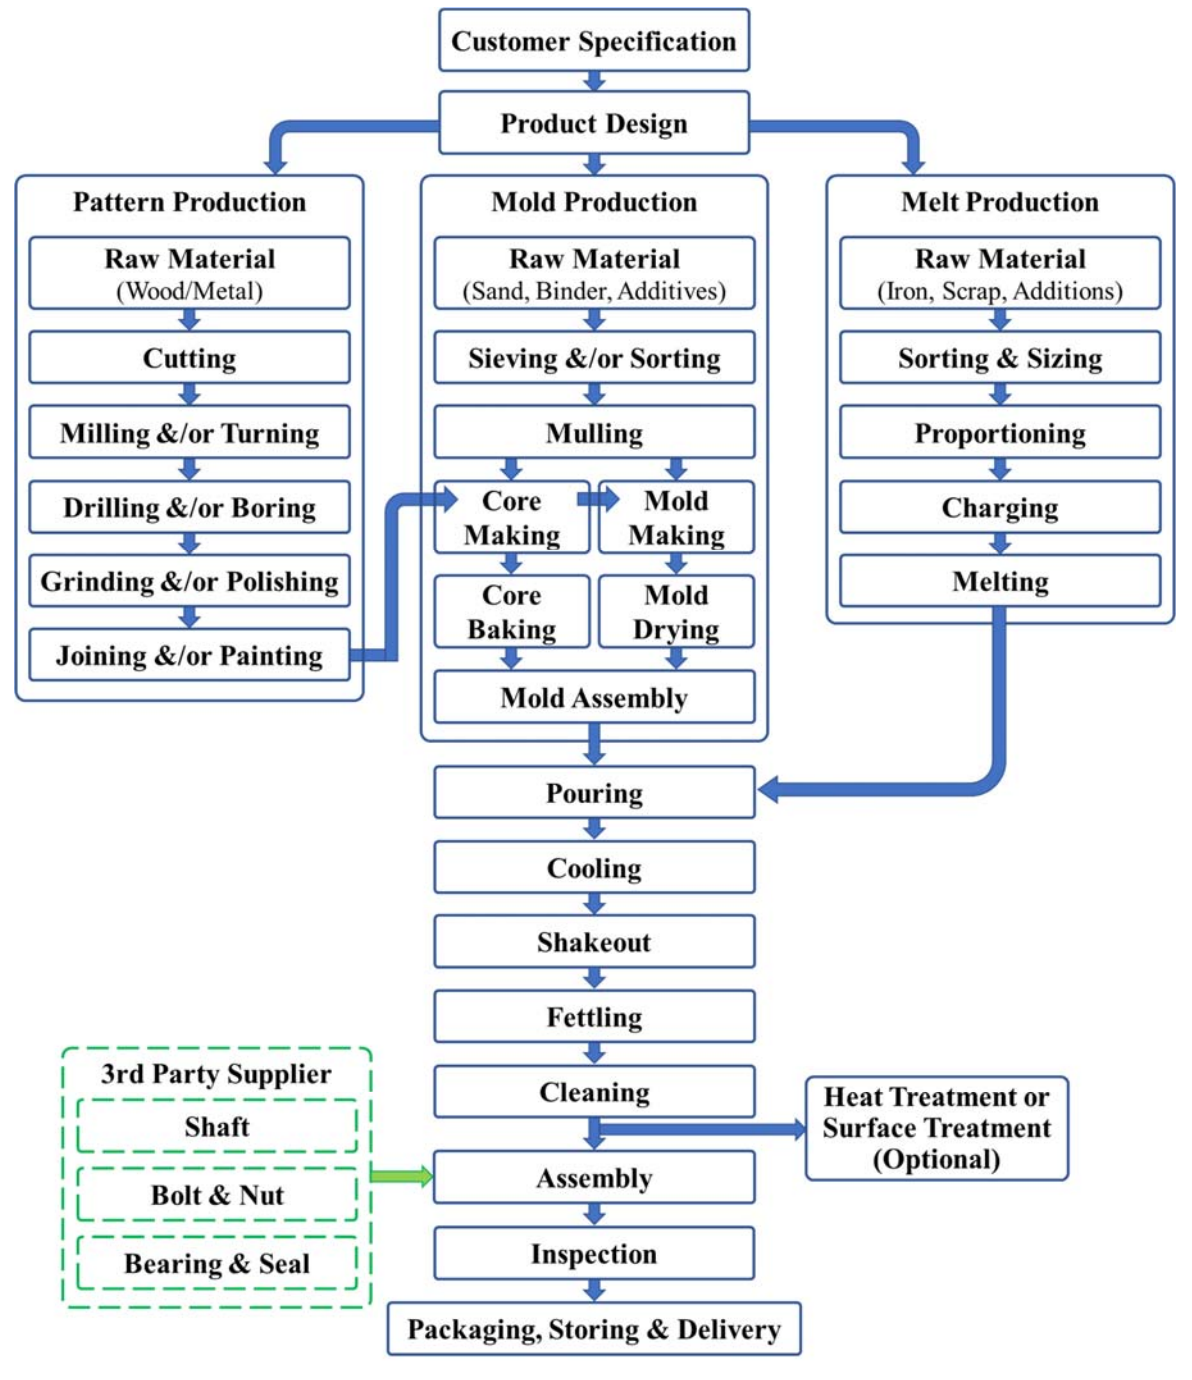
Customer Specification

Product Design

Pattern Production

Raw Material
(Wood/Metal)

Cutting

Milling &/or Turning

Drilling &/or Boring

Grinding &/or Polishing

Joining &/or Painting

Mold Production

Raw Material
(Sand, Binder, Additives)

Sieving &/or Sorting

Mulling

Core Making

Mold Making

Core Baking

Mold Drying

Mold Assembly

Melt Production

Raw Material
(Iron, Scrap, Additions)

Sorting & Sizing

Proportioning

Charging

Melting

Pouring

Cooling

Shakeout

Fettling

Cleaning

Heat Treatment or Surface Treatment (Optional)

3rd Party Supplier

Shaft

Bolt & Nut

Bearing & Seal

Assembly

Inspection

Packaging, Storing & Delivery